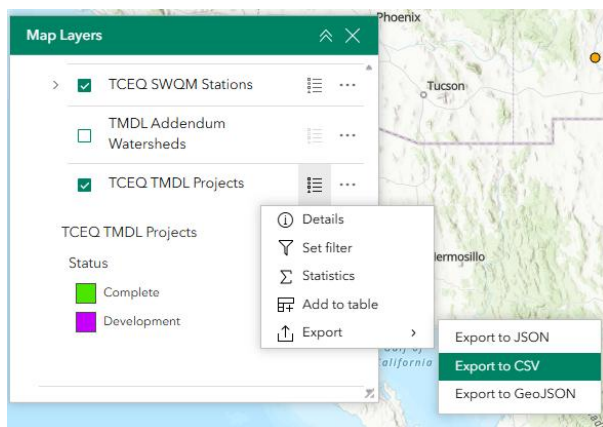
Map Layers

TCEQ SWQM Stations

TMDL Addendum Watersheds

TCEQ TMDL Projects

TCEQ TMDL Projects

Status

Complete

Development

Details

Set filter

Statistics

Add to table

Export

Export to JSON

Export to CSV

Export to GeoJSON

Phoenix

Tucson

Hermosillo

alifornia